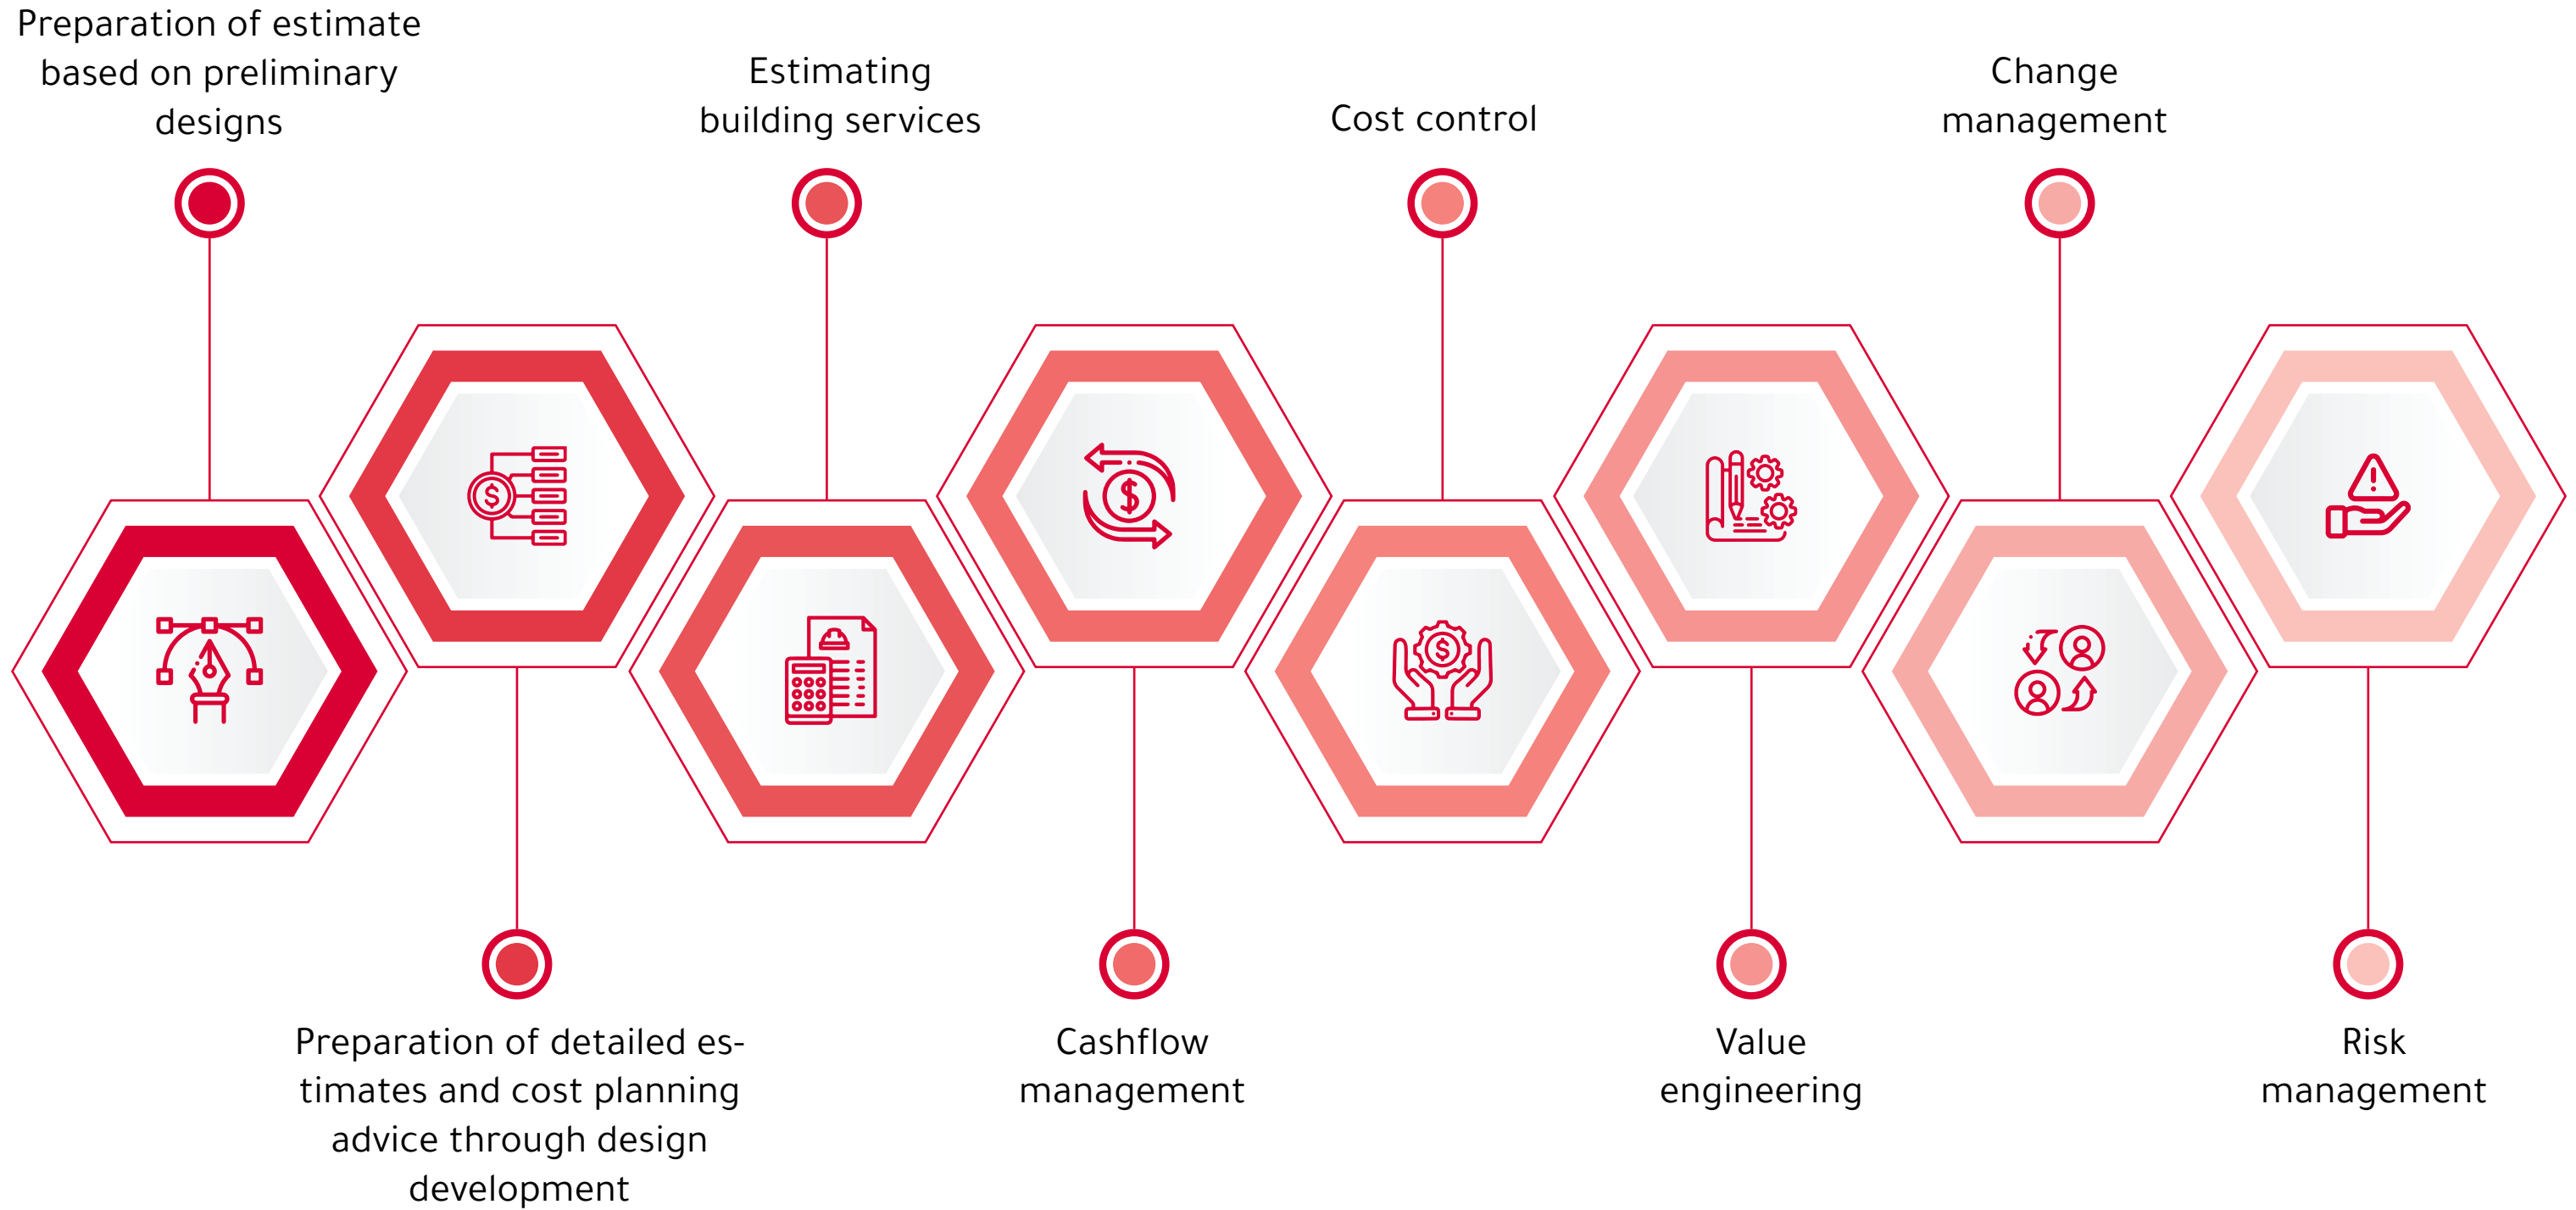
Preparation of estimate based on preliminary designs

Estimating building services

Cost control

Change management

Preparation of detailed estimates and cost planning advice through design development

Cashflow management

Value engineering

Risk management